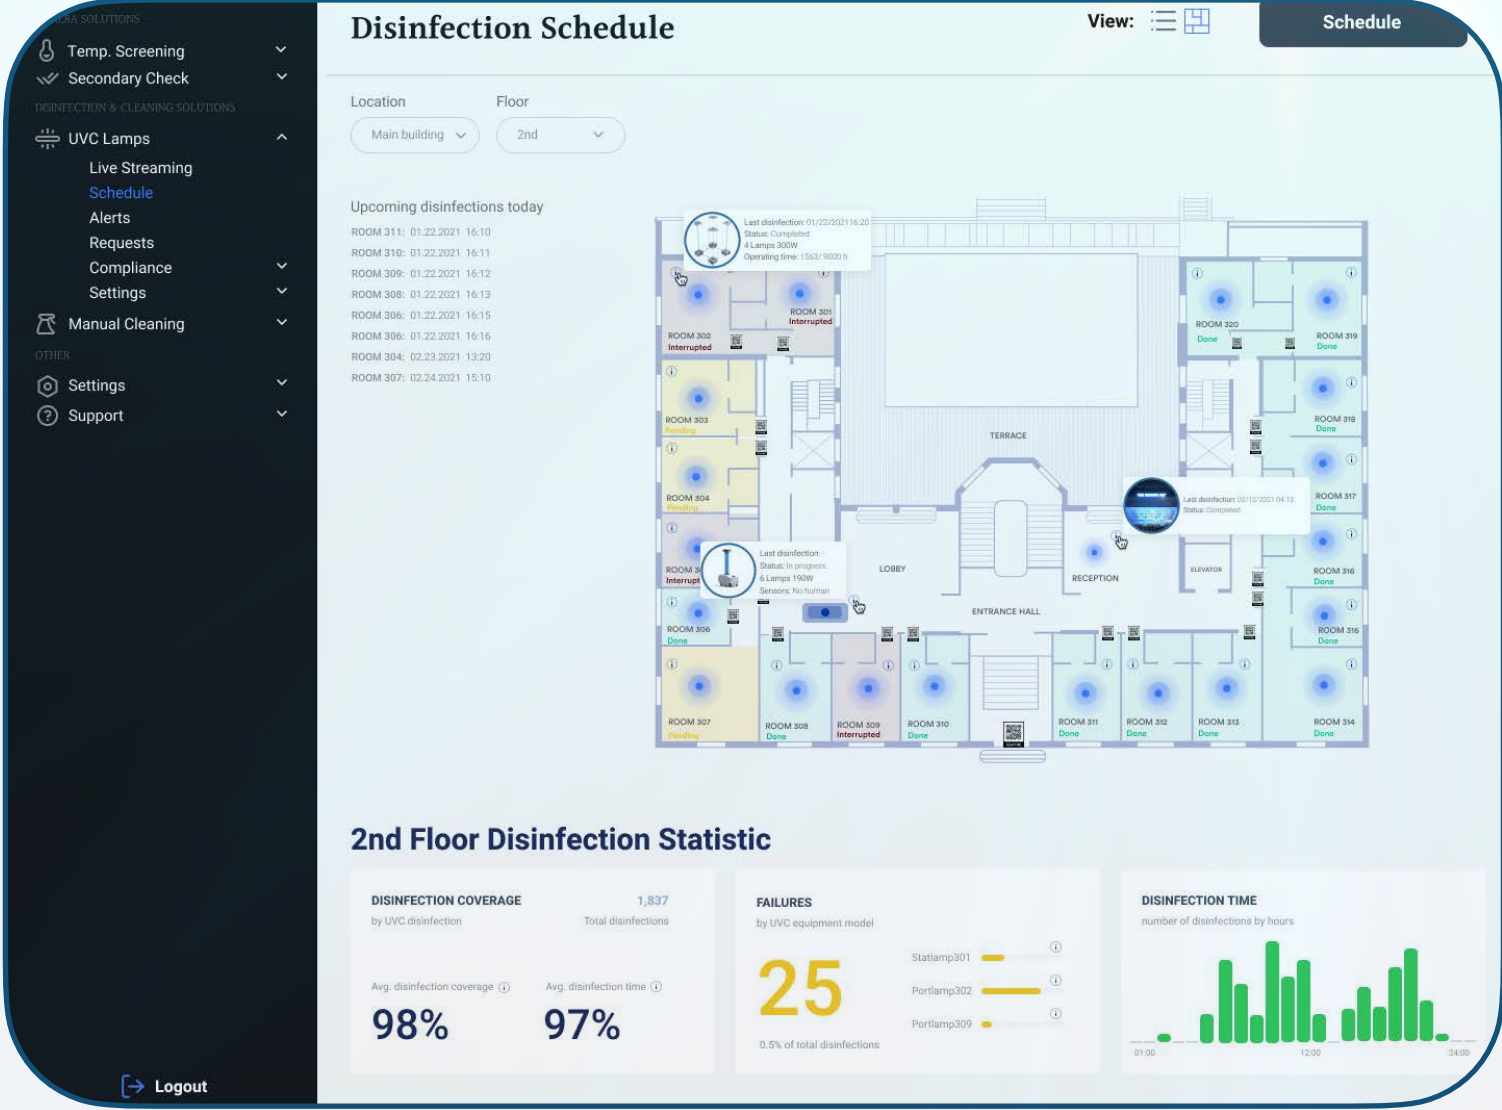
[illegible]RA SOLUTIONS
Temp. Screening
Secondary Check
DISINFECTION & CLEANING SOLUTIONS
UVC Lamps
Live Streaming
Schedule
Alerts
Requests
Compliance
Settings
Manual Cleaning
OTHER
Settings
Support
Logout

Disinfection Schedule
View:
Schedule

Location
Main building
Floor
2nd

Upcoming disinfections today
ROOM 311: 01.22.2021 16:10
ROOM 310: 01.22.2021 16:11
ROOM 309: 01.22.2021 16:12
ROOM 308: 01.22.2021 16:13
ROOM 306: 01.22.2021 16:15
ROOM 306: 01.22.2021 16:16
ROOM 304: 02.23.2021 13:20
ROOM 307: 02.24.2021 15:10

Last disinfection: 01/22/2021 16:20
Status: Completed
4 Lamps 300W
Operating time: 1563/ 9000 h

ROOM 302
Interrupted
ROOM 301
Interrupted
ROOM 303
Pending
ROOM 304
Pending
ROOM 3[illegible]
Interrupt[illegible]
Last disinfection: -
Status: In progress
6 Lamps 190W
Sensors: No human
ROOM 306
Done
ROOM 307
Pending
ROOM 308
Done
ROOM 309
Interrupted
ROOM 310
Done
TERRACE
LOBBY
RECEPTION
ENTRANCE HALL
ELEVATOR
Last disinfection: 02/12/2021 04:13
Status: Completed
ROOM 320
Done
ROOM 319
Done
ROOM 318
Done
ROOM 317
Done
ROOM 316
Done
ROOM 316
Done
ROOM 311
Done
ROOM 312
Done
ROOM 313
Done
ROOM 314
Done

2nd Floor Disinfection Statistic

DISINFECTION COVERAGE
by UVC disinfection
1,837
Total disinfections
Avg. disinfection coverage
98%
Avg. disinfection time
97%

FAILURES
by UVC equipment model
25
0.5% of total disinfections
Statlamp301
Portlamp302
Portlamp309

DISINFECTION TIME
number of disinfections by hours
01:00
12:00
24:00